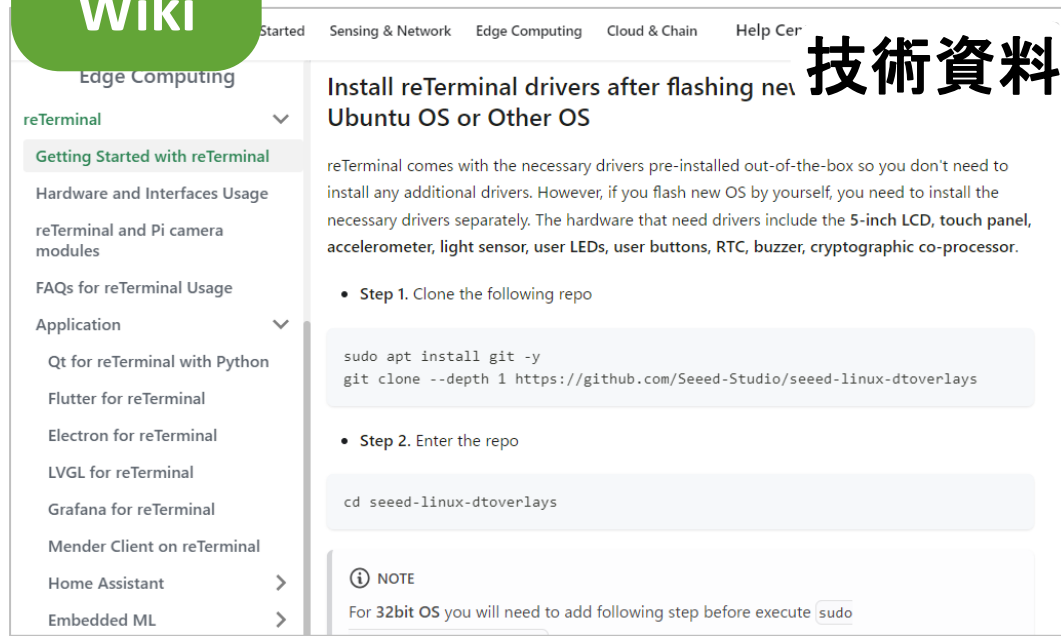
Wiki

Started Sensing & Network Edge Computing Cloud & Chain Help Cen

技術資料

Edge Computing

reTerminal

Getting Started with reTerminal

Hardware and Interfaces Usage

reTerminal and Pi camera modules

FAQs for reTerminal Usage

Application

Qt for reTerminal with Python

Flutter for reTerminal

Electron for reTerminal

LVGL for reTerminal

Grafana for reTerminal

Mender Client on reTerminal

Home Assistant

Embedded ML

Install reTerminal drivers after flashing nev Ubuntu OS or Other OS

reTerminal comes with the necessary drivers pre-installed out-of-the-box so you don't need to install any additional drivers. However, if you flash new OS by yourself, you need to install the necessary drivers separately. The hardware that need drivers include the 5-inch LCD, touch panel, accelerometer, light sensor, user LEDs, user buttons, RTC, buzzer, cryptographic co-processor.

• Step 1. Clone the following repo

sudo apt install git -y
git clone --depth 1 https://github.com/Seeed-Studio/seeed-linux-dtoverlays

• Step 2. Enter the repo

cd seeed-linux-dtoverlays

NOTE

For 32bit OS you will need to add following step before execute sudo